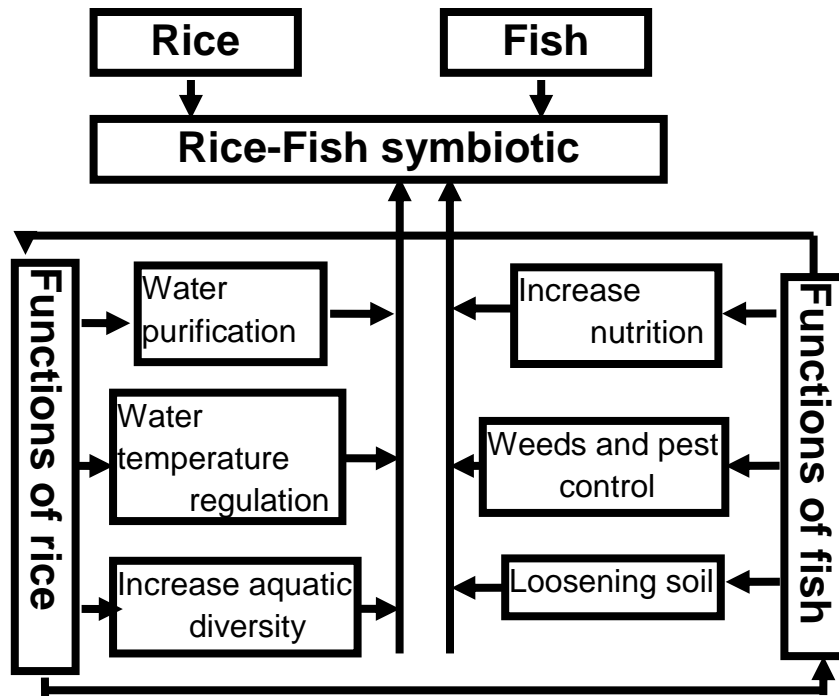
Rice

Fish

Rice-Fish symbiotic

Functions of rice

Water purification

Water temperature regulation

Increase aquatic diversity

Increase nutrition

Weeds and pest control

Loosening soil

Functions of fish